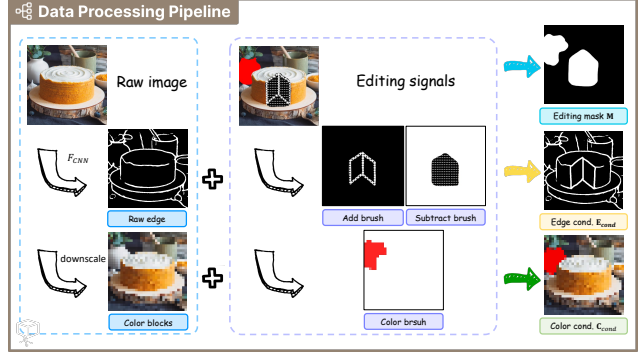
Data Processing Pipeline

Raw image

$F_{CNN}$

Raw edge

downscale

Color blocks

Editing signals

Add brush

Subtract brush

Color brsuh

Editing mask $\mathbf{M}$

Edge cond. $\mathbf{E}_{cond}$

Color cond. $\mathbf{C}_{cond}$